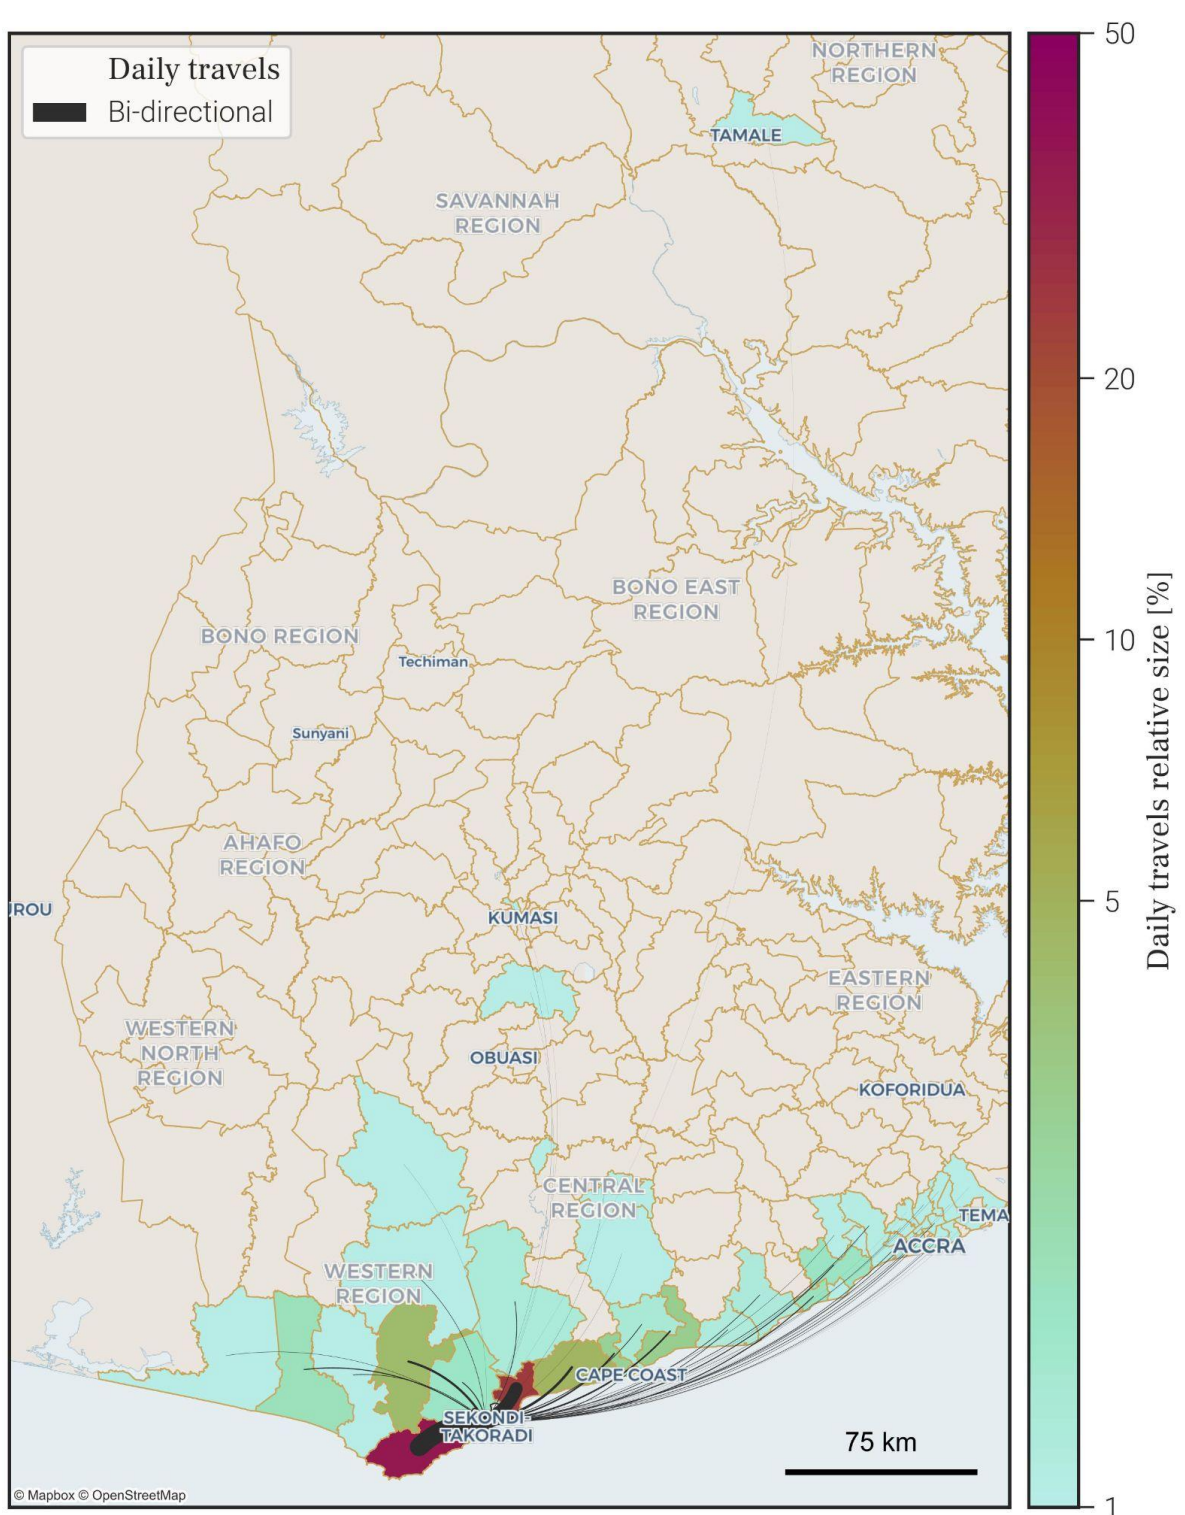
Daily travels
Bi-directional

NORTHERN REGION
TAMALE
SAVANNAH REGION
BONO EAST REGION
BONO REGION
Techiman
Sunyani
AHAFO REGION
ROU
KUMASI
EASTERN REGION
WESTERN NORTH REGION
OBUASI
KOFORIDUA
CENTRAL REGION
TEMA
ACCRA
WESTERN REGION
CAPE COAST
SEKONDI-TAKORADI
75 km
© Mapbox © OpenStreetMap

50
20
10
5
1
Daily travels relative size [%]